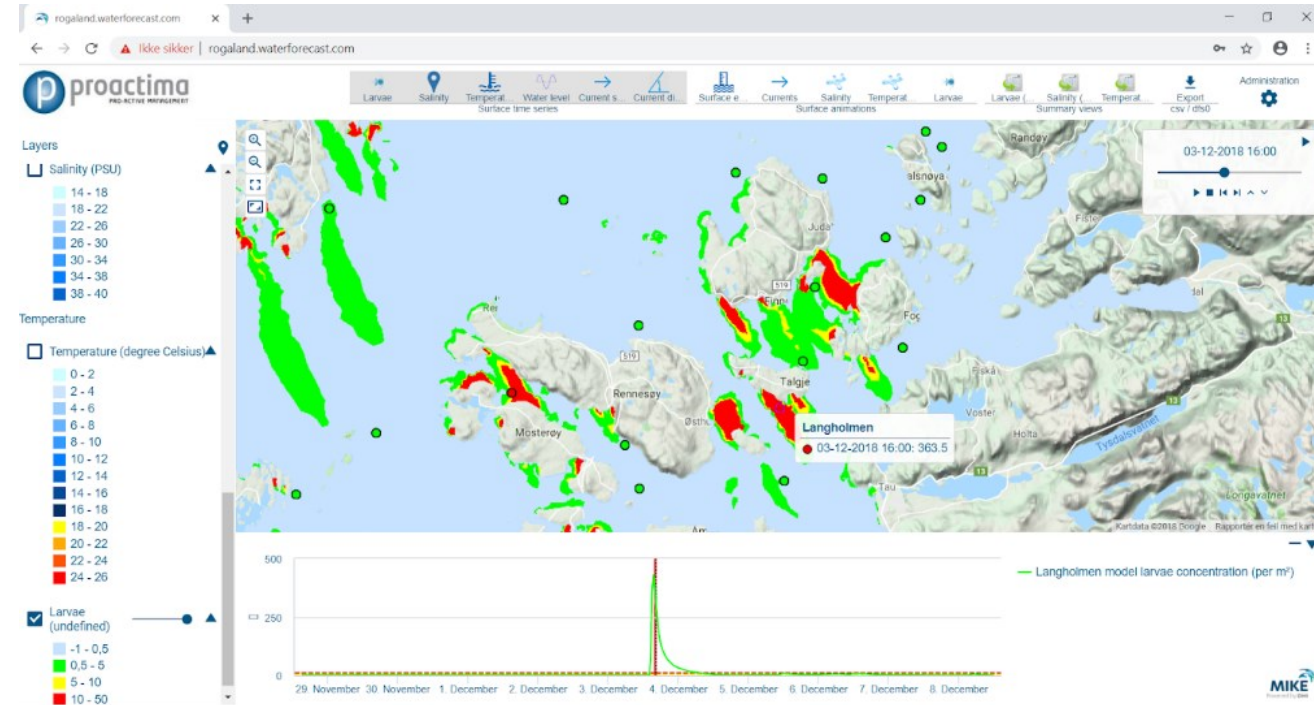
rogaland.waterforecast.com ×
+
— ☐ ×
← → C ▲ Ikke sikker | rogaland.waterforecast.com

proactima
PRO-ACTIVE MANAGEMENT

Larvae Salinity Temperat. Water level Current s. Current di.
Surface time series
Surface e. Currents Salinity Temperat. Larvae
Surface animations
Larvae ( Salinity ( Temperat.
Summary views
Export
csv / dfs0
Administration

Layers
Salinity (PSU)
14 - 18
18 - 22
22 - 26
26 - 30
30 - 34
34 - 38
38 - 40
Temperature
Temperature (degree Celsius)
0 - 2
2 - 4
4 - 6
6 - 8
8 - 10
10 - 12
12 - 14
14 - 16
16 - 18
18 - 20
20 - 22
22 - 24
24 - 26
Larvae (undefined)
-1 - 0,5
0,5 - 5
5 - 10
10 - 50

03-12-2018 16:00

Randøy
alsnøya
Juda
519
Finn
Foc
Rer
519
Rennesøy
Talgje
Mosterøy
Østh
Langholmen
03-12-2018 16:00: 363.5
Fiskå
Voster
Holta
Tysdalsvatnet
13
13
Tau
Longavatnet
Åm
Kartdata ©2018 Google Rapporter en feil med kart

500
250
0
29. November 30. November 1. December 2. December 3. December 4. December 5. December 6. December 7. December 8. December
Langholmen model larvae concentration (per m²)
MIKE